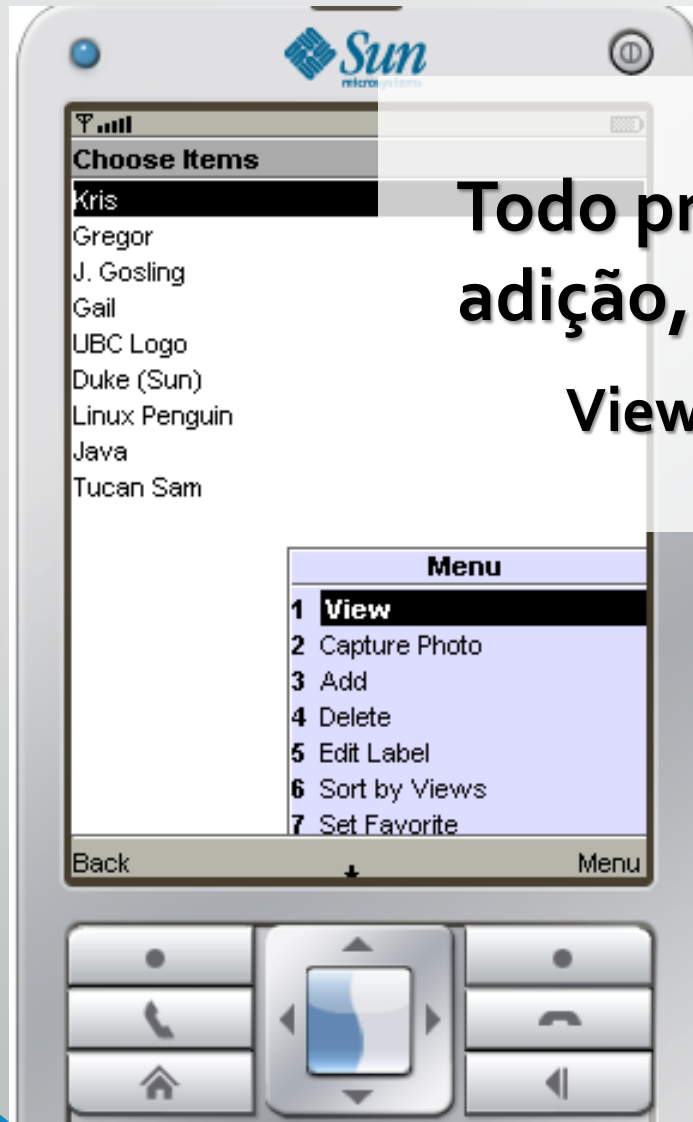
Sun microsystems

Choose Items
Kris
Gregor
J. Gosling
Gail
UBC Logo
Duke (Sun)
Linux Penguin
Java
Tucan Sam

Todo pr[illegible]
adição, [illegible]
View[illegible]

Menu
1 View
2 Capture Photo
3 Add
4 Delete
5 Edit Label
6 Sort by Views
7 Set Favorite

Back
Menu